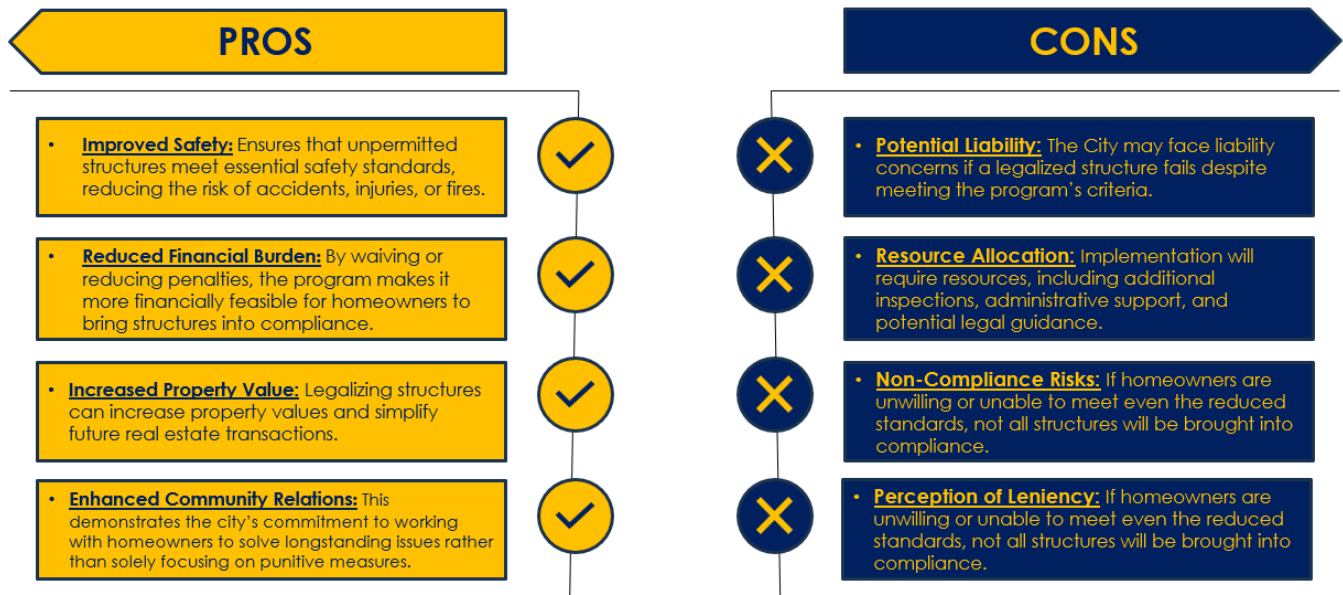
PROS

CONS

• Improved Safety: Ensures that unpermitted structures meet essential safety standards, reducing the risk of accidents, injuries, or fires.

• Reduced Financial Burden: By waiving or reducing penalties, the program makes it more financially feasible for homeowners to bring structures into compliance.

• Increased Property Value: Legalizing structures can increase property values and simplify future real estate transactions.

• Enhanced Community Relations: This demonstrates the city's commitment to working with homeowners to solve longstanding issues rather than solely focusing on punitive measures.

• Potential Liability: The City may face liability concerns if a legalized structure fails despite meeting the program's criteria.

• Resource Allocation: Implementation will require resources, including additional inspections, administrative support, and potential legal guidance.

• Non-Compliance Risks: If homeowners are unwilling or unable to meet even the reduced standards, not all structures will be brought into compliance.

• Perception of Leniency: If homeowners are unwilling or unable to meet even the reduced standards, not all structures will be brought into compliance.